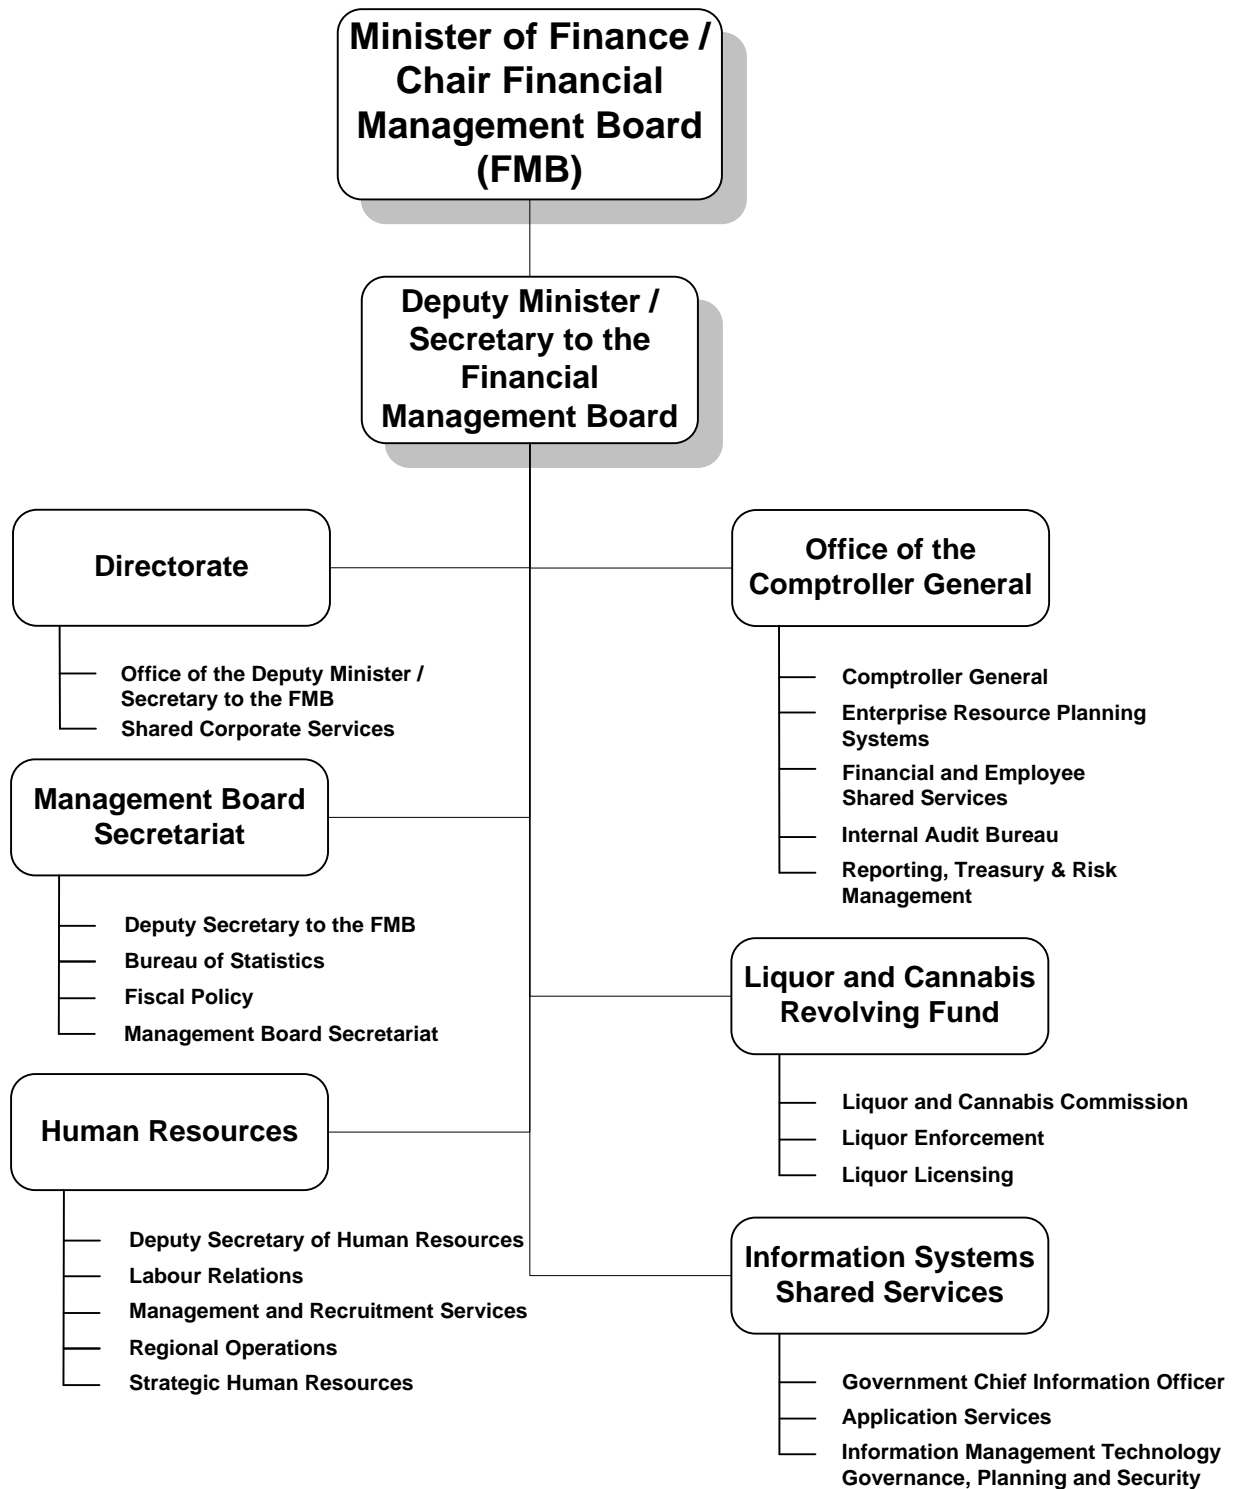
Minister of Finance / Chair Financial Management Board (FMB)

Deputy Minister / Secretary to the Financial Management Board

Directorate

Office of the Deputy Minister / Secretary to the FMB
Shared Corporate Services

Management Board Secretariat

Deputy Secretary to the FMB
Bureau of Statistics
Fiscal Policy
Management Board Secretariat

Human Resources

Deputy Secretary of Human Resources
Labour Relations
Management and Recruitment Services
Regional Operations
Strategic Human Resources

Office of the Comptroller General

Comptroller General
Enterprise Resource Planning Systems
Financial and Employee Shared Services
Internal Audit Bureau
Reporting, Treasury & Risk Management

Liquor and Cannabis Revolving Fund

Liquor and Cannabis Commission
Liquor Enforcement
Liquor Licensing

Information Systems Shared Services

Government Chief Information Officer
Application Services
Information Management Technology Governance, Planning and Security